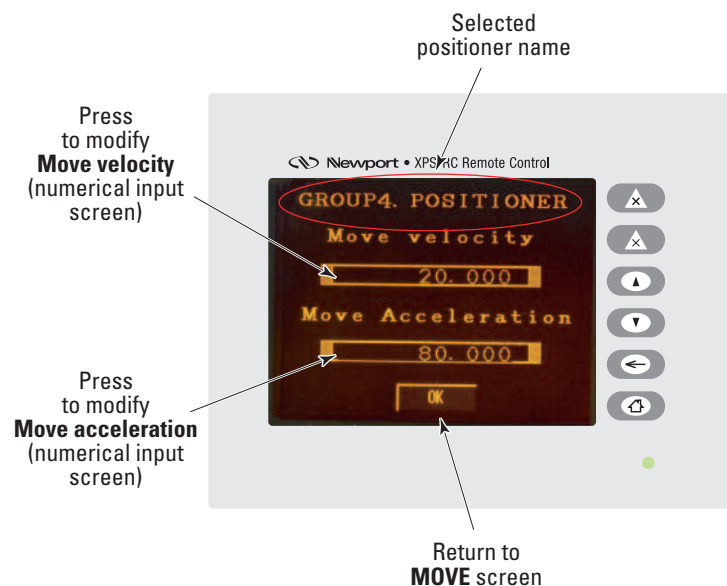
Selected positioner name

Press to modify **Move velocity** (numerical input screen)

Newport • XPS-RC Remote Control

GROUP4. POSITIONER

Move velocity

20.000

Move Acceleration

80.000

OK

Press to modify **Move acceleration** (numerical input screen)

Return to **MOVE** screen